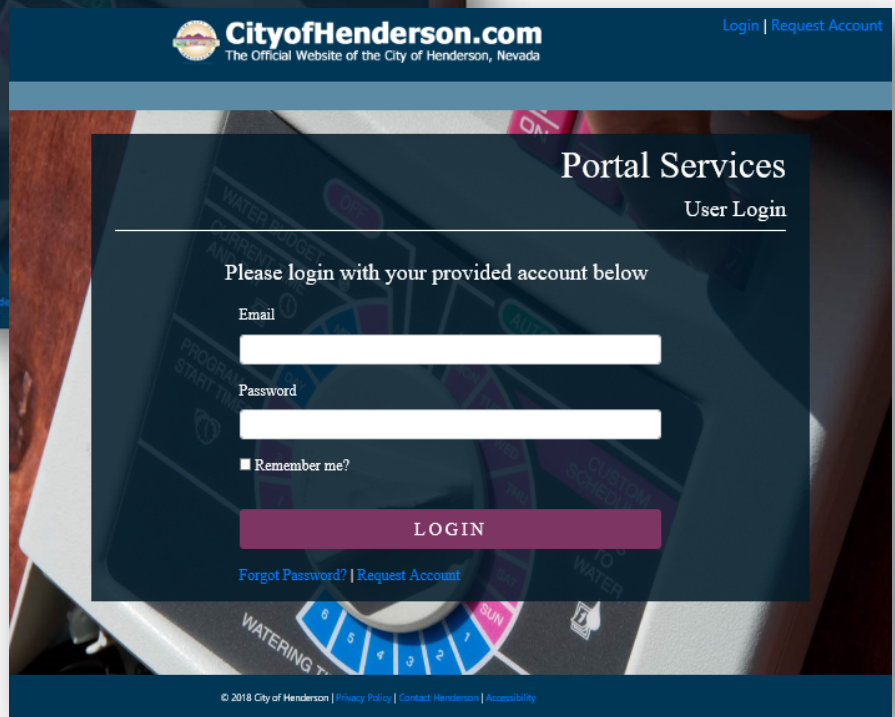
CityofHenderson.com
The Official Website of the City of Henderson, Nevada

Login | Request Account

Portal Services
User Login

Please login with your provided account below

Email

Password

Remember me?

LOGIN

Forgot Password? | Request Account

© 2018 City of Henderson | Privacy Policy | Contact Henderson | Accessibility